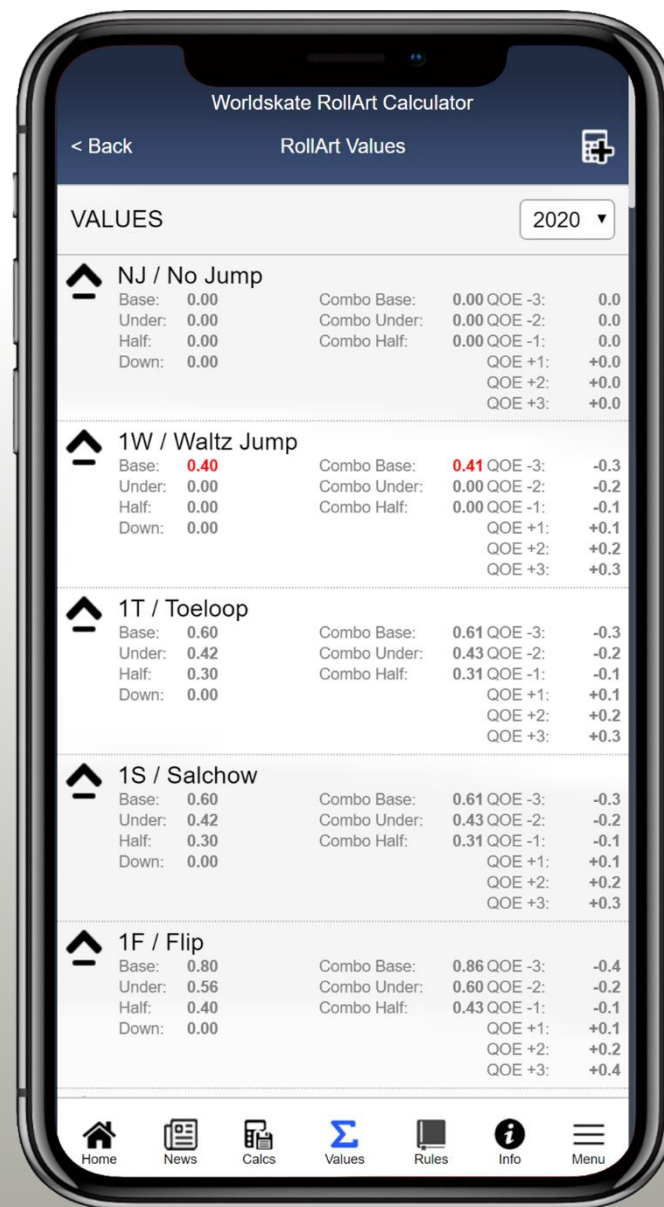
Worldskate RollArt Calculator
< Back RollArt Values

VALUES 2020 ▾

NJ / No Jump
Base: 0.00 Combo Base: 0.00 QOE -3: 0.0
Under: 0.00 Combo Under: 0.00 QOE -2: 0.0
Half: 0.00 Combo Half: 0.00 QOE -1: 0.0
Down: 0.00 QOE +1: +0.0
QOE +2: +0.0
QOE +3: +0.0

1W / Waltz Jump
Base: 0.40 Combo Base: 0.41 QOE -3: -0.3
Under: 0.00 Combo Under: 0.00 QOE -2: -0.2
Half: 0.00 Combo Half: 0.00 QOE -1: -0.1
Down: 0.00 QOE +1: +0.1
QOE +2: +0.2
QOE +3: +0.3

1T / Toeloop
Base: 0.60 Combo Base: 0.61 QOE -3: -0.3
Under: 0.42 Combo Under: 0.43 QOE -2: -0.2
Half: 0.30 Combo Half: 0.31 QOE -1: -0.1
Down: 0.00 QOE +1: +0.1
QOE +2: +0.2
QOE +3: +0.3

1S / Salchow
Base: 0.60 Combo Base: 0.61 QOE -3: -0.3
Under: 0.42 Combo Under: 0.43 QOE -2: -0.2
Half: 0.30 Combo Half: 0.31 QOE -1: -0.1
Down: 0.00 QOE +1: +0.1
QOE +2: +0.2
QOE +3: +0.3

1F / Flip
Base: 0.80 Combo Base: 0.86 QOE -3: -0.4
Under: 0.56 Combo Under: 0.60 QOE -2: -0.2
Half: 0.40 Combo Half: 0.43 QOE -1: -0.1
Down: 0.00 QOE +1: +0.1
QOE +2: +0.2
QOE +3: +0.4

Home News Calcs Values Rules Info Menu